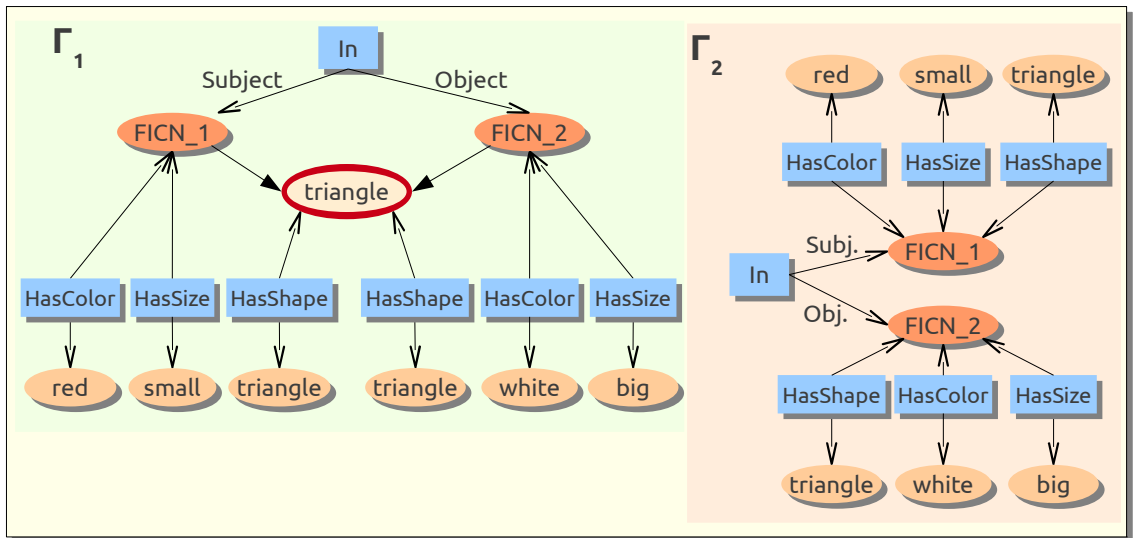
$\Gamma_1$

In

Subject

Object

FICN_1

FICN_2

triangle

HasColor

HasSize

HasShape

HasShape

HasColor

HasSize

red

small

triangle

triangle

white

big

$\Gamma_2$

red

small

triangle

HasColor

HasSize

HasShape

Subj.

FICN_1

In

Obj.

FICN_2

HasShape

HasColor

HasSize

triangle

white

big